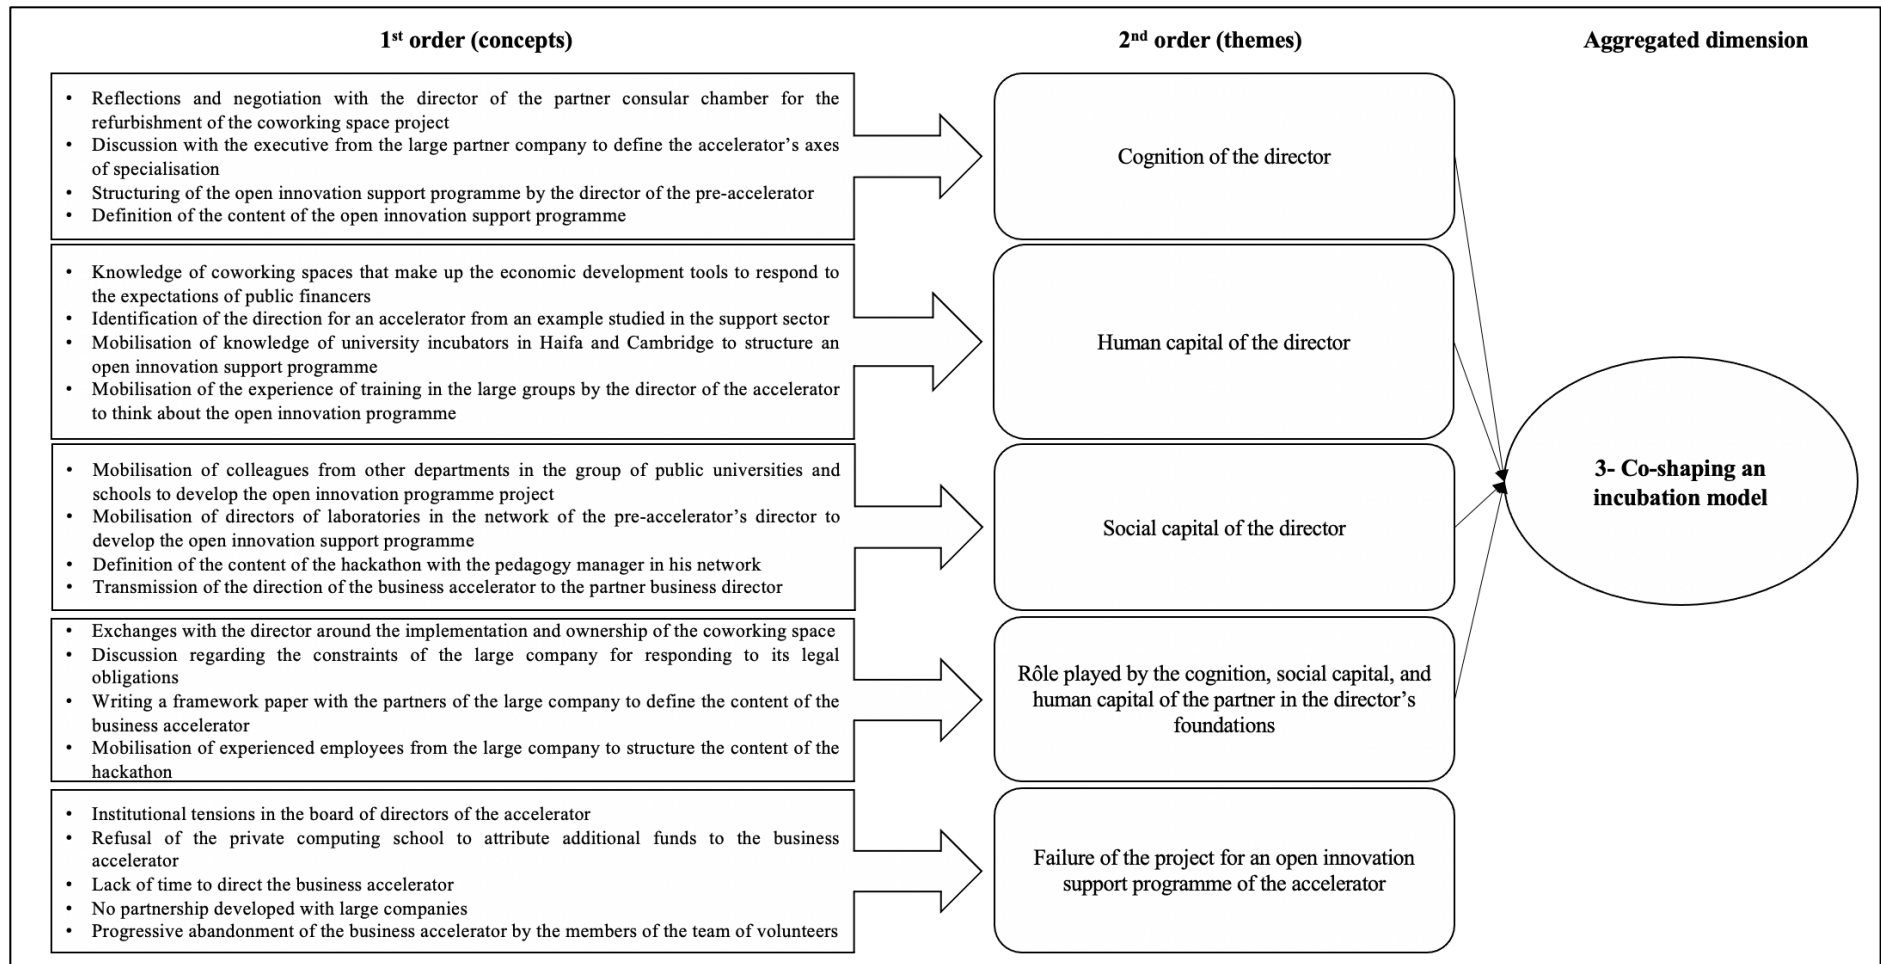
1st order (concepts)

2nd order (themes)

Aggregated dimension

• Reflections and negotiation with the director of the partner consular chamber for the refurbishment of the coworking space project
• Discussion with the executive from the large partner company to define the accelerator's axes of specialisation
• Structuring of the open innovation support programme by the director of the pre-accelerator
• Definition of the content of the open innovation support programme

Cognition of the director

• Knowledge of coworking spaces that make up the economic development tools to respond to the expectations of public financers
• Identification of the direction for an accelerator from an example studied in the support sector
• Mobilisation of knowledge of university incubators in Haifa and Cambridge to structure an open innovation support programme
• Mobilisation of the experience of training in the large groups by the director of the accelerator to think about the open innovation programme

Human capital of the director

• Mobilisation of colleagues from other departments in the group of public universities and schools to develop the open innovation programme project
• Mobilisation of directors of laboratories in the network of the pre-accelerator's director to develop the open innovation support programme
• Definition of the content of the hackathon with the pedagogy manager in his network
• Transmission of the direction of the business accelerator to the partner business director

Social capital of the director

3- Co-shaping an incubation model

• Exchanges with the director around the implementation and ownership of the coworking space
• Discussion regarding the constraints of the large company for responding to its legal obligations
• Writing a framework paper with the partners of the large company to define the content of the business accelerator
• Mobilisation of experienced employees from the large company to structure the content of the hackathon

Rôle played by the cognition, social capital, and human capital of the partner in the director's foundations

• Institutional tensions in the board of directors of the accelerator
• Refusal of the private computing school to attribute additional funds to the business accelerator
• Lack of time to direct the business accelerator
• No partnership developed with large companies
• Progressive abandonment of the business accelerator by the members of the team of volunteers

Failure of the project for an open innovation support programme of the accelerator